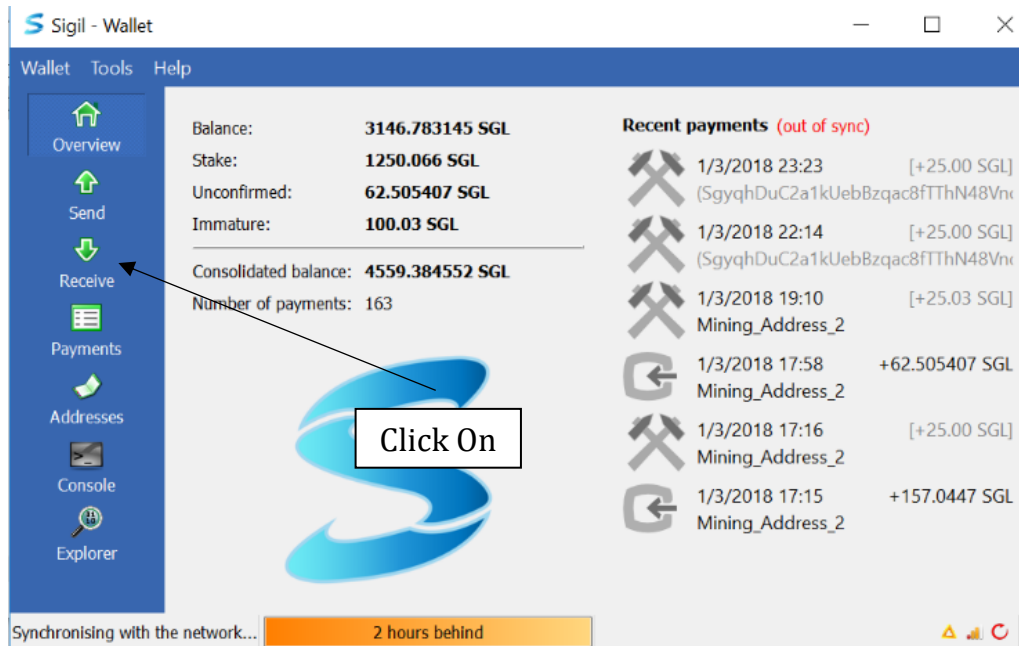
Sigil - Wallet

Wallet Tools Help

Overview
Send
Receive
Payments
Addresses
Console
Explorer

Balance: 3146.783145 SGL
Stake: 1250.066 SGL
Unconfirmed: 62.505407 SGL
Immature: 100.03 SGL

Consolidated balance: 4559.384552 SGL
Number of payments: 163

Click On

Recent payments (out of sync)

1/3/2018 23:23 [+25.00 SGL]
(SgyqhDuC2a1kUebBzqac8fTThN48Vn

1/3/2018 22:14 [+25.00 SGL]
(SgyqhDuC2a1kUebBzqac8fTThN48Vn

1/3/2018 19:10 [+25.03 SGL]
Mining_Address_2

1/3/2018 17:58 +62.505407 SGL
Mining_Address_2

1/3/2018 17:16 [+25.00 SGL]
Mining_Address_2

1/3/2018 17:15 +157.0447 SGL
Mining_Address_2

Synchronising with the network...
2 hours behind